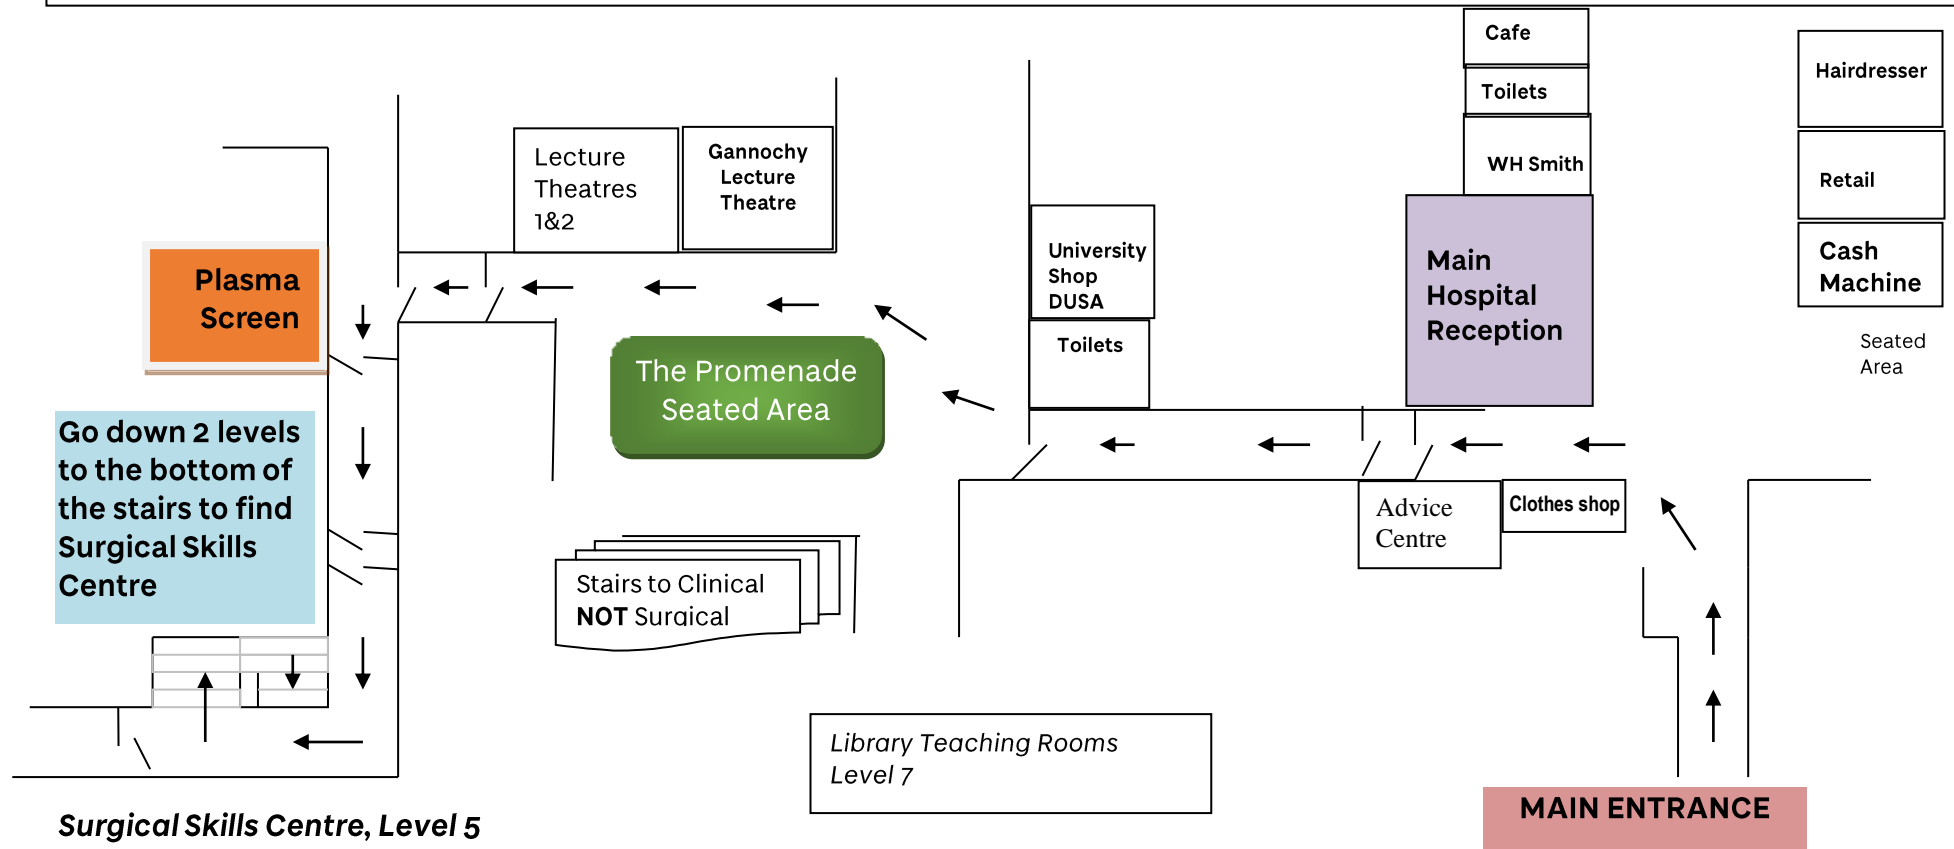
Cafe

Toilets

WH Smith

Hairdresser

Retail

Cash Machine

Seated Area

Lecture Theatres 1&2

Gannochy Lecture Theatre

University Shop DUSA

Toilets

Main Hospital Reception

Plasma Screen

The Promenade Seated Area

Go down 2 levels to the bottom of the stairs to find Surgical Skills Centre

Stairs to Clinical NOT Surgical

Advice Centre

Clothes shop

Library Teaching Rooms Level 7

MAIN ENTRANCE

Surgical Skills Centre, Level 5